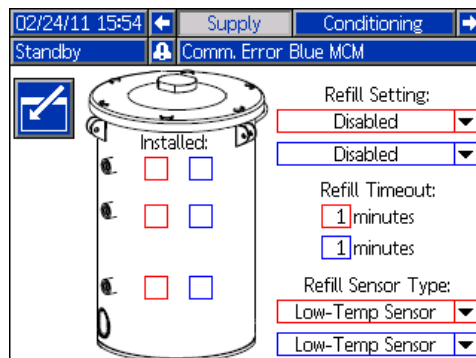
02/24/11 15:54 Supply Conditioning

Standby Comm. Error Blue MCM

Installed:

Refill Setting:

Disabled

Disabled

Refill Timeout:

1 minutes

1 minutes

Refill Sensor Type:

Low-Temp Sensor

Low-Temp Sensor